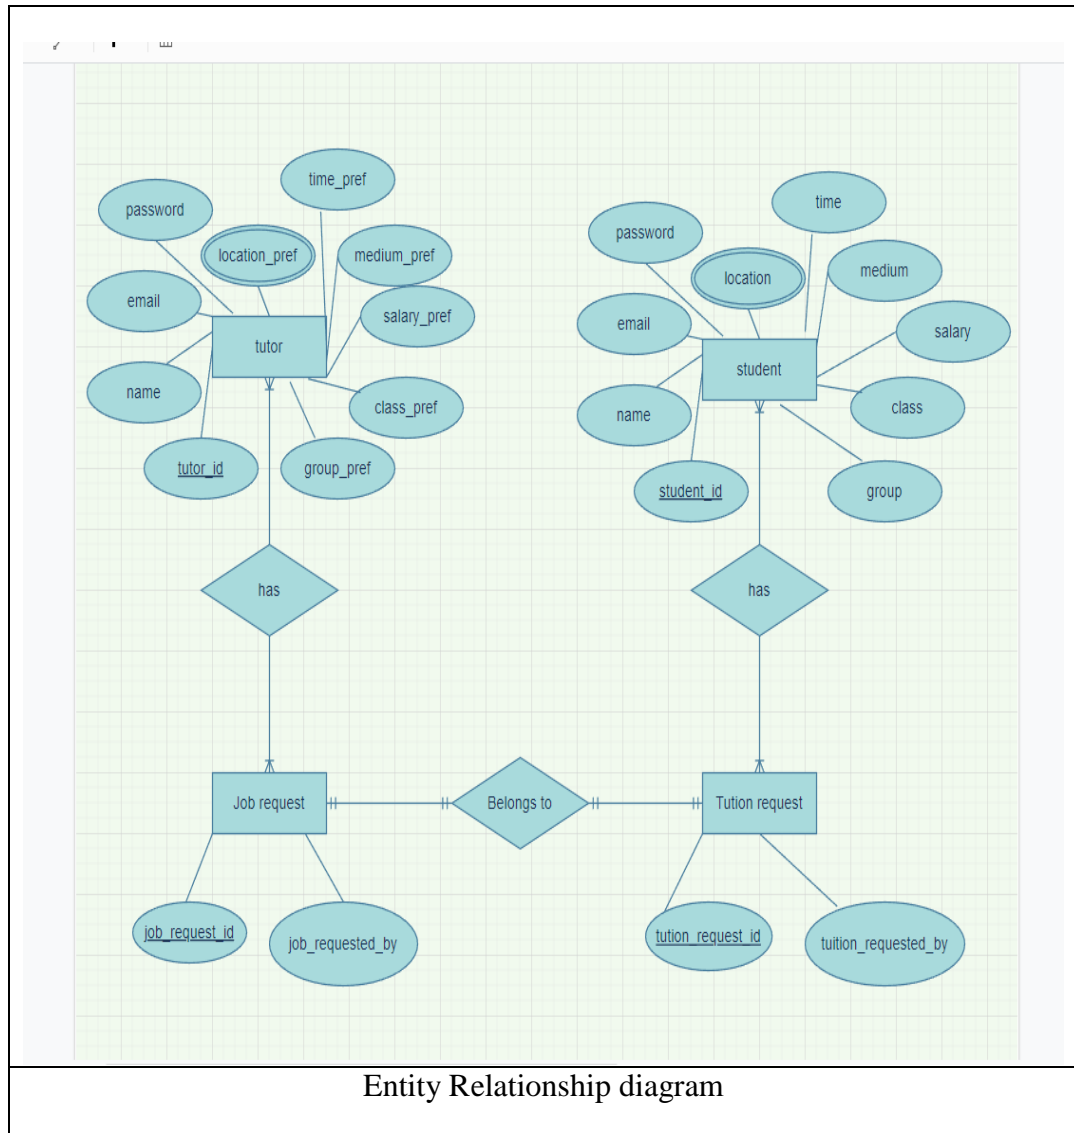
password
time_pref
location_pref
medium_pref
email
salary_pref
tutor
name
class_pref
tutor_id
group_pref

password
time
location
medium
email
salary
student
name
class
student_id
group

has
has

Job request
Belongs to
Tution request

job_request_id
job_requested_by
tution_request_id
tuition_requested_by

Entity Relationship diagram